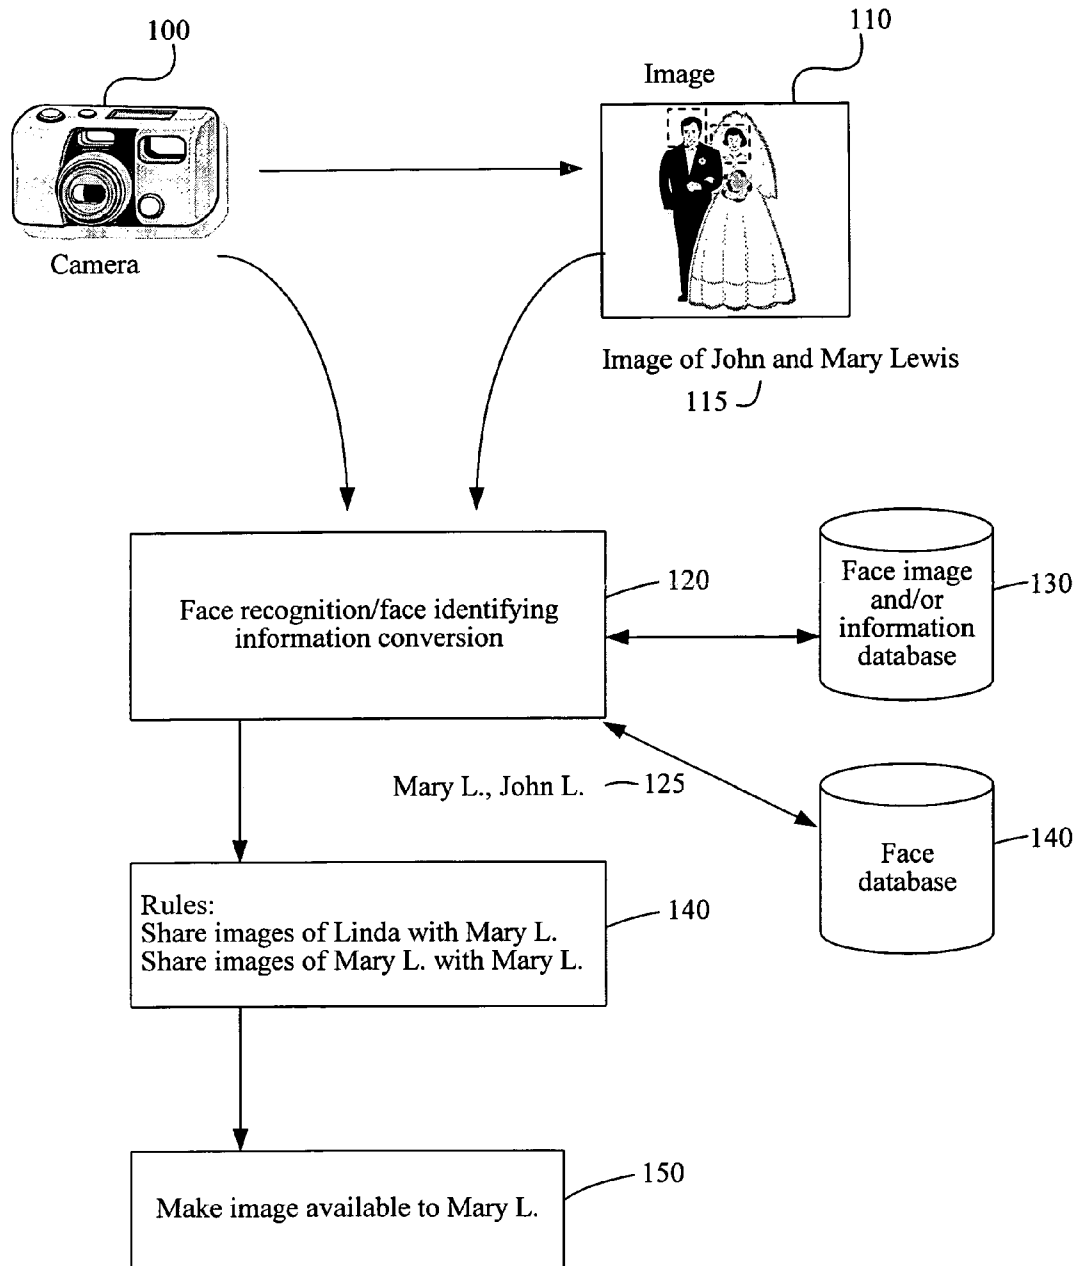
100

Camera

110

Image

Image of John and Mary Lewis
115

Face recognition/face identifying information conversion

120

Face image and/or information database

130

Mary L., John L.

125

Face database

140

Rules:
Share images of Linda with Mary L.
Share images of Mary L. with Mary L.

140

Make image available to Mary L.

150